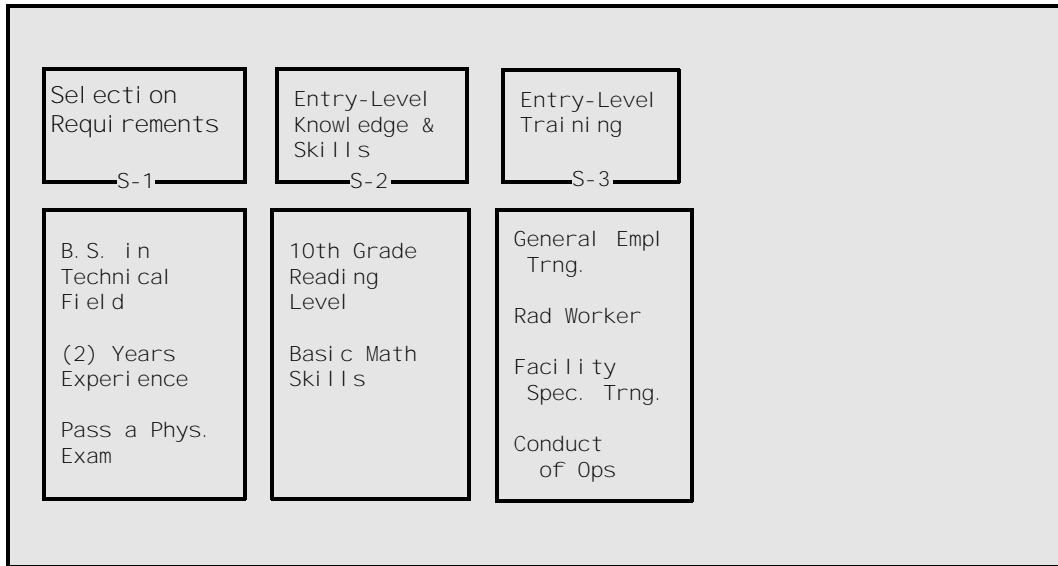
Selection Requirements

S-1

Entry-Level Knowledge & Skills

S-2

Entry-Level Training

S-3

B.S. in Technical Field

(2) Years Experience

Pass a Phys. Exam

10th Grade Reading Level

Basic Math Skills

General Empl Trng.

Rad Worker

Facility Spec. Trng.

Conduct of Ops